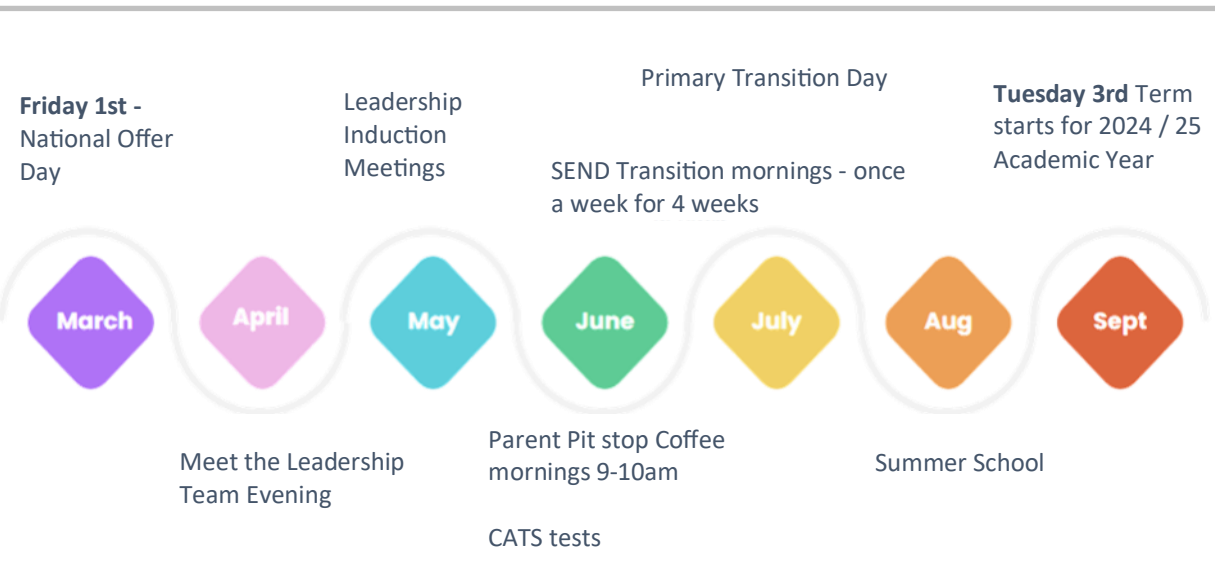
**Friday 1st -** National Offer Day

Leadership Induction Meetings

Primary Transition Day

SEND Transition mornings - once a week for 4 weeks

**Tuesday 3rd** Term starts for 2024 / 25 Academic Year

March

April

May

June

July

Aug

Sept

Meet the Leadership Team Evening

Parent Pit stop Coffee mornings 9-10am

CATS tests

Summer School